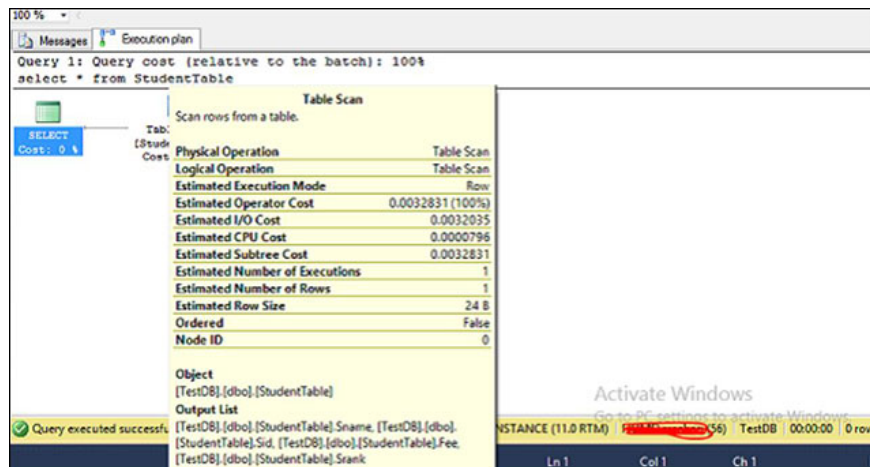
100 %

Messages | Execution plan

Query 1: Query cost (relative to the batch): 100%
select * from StudentTable

SELECT
Cost: 0 %

Tab
[Stud
Cost

Table Scan
Scan rows from a table.

| | |
|---|---|
| Physical Operation | Table Scan |
| Logical Operation | Table Scan |
| Estimated Execution Mode | Row |
| Estimated Operator Cost | 0.0032831 (100%) |
| Estimated I/O Cost | 0.0032035 |
| Estimated CPU Cost | 0.0000796 |
| Estimated Subtree Cost | 0.0032831 |
| Estimated Number of Executions | 1 |
| Estimated Number of Rows | 1 |
| Estimated Row Size | 24 B |
| Ordered | False |
| Node ID | 0 |

Object
[TestDB].[dbo].[StudentTable]
Output List
[TestDB].[dbo].[StudentTable].Sname, [TestDB].[dbo].[StudentTable].Sid, [TestDB].[dbo].[StudentTable].Fee, [TestDB].[dbo].[StudentTable].Srank

Activate Windows
Go to PC settings to activate Windows.

Query executed successfu | NSTANCE (11.0 RTM) | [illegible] (56) | TestDB | 00:00:00 | 0 row

Ln 1 Col 1 Ch 1